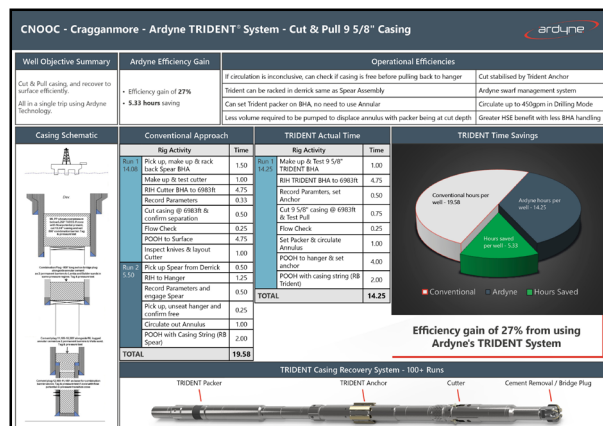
CNOOC - Cragganmore - Ardyne TRIDENT® System - Cut & Pull 9 5/8" Casing

ardyne

Well Objective Summary

Cut & Pull casing, and recover to surface efficiently.

All in a single trip using Ardyne Technology.

Ardyne Efficiency Gain

• Efficiency gain of 27%

• 5.33 hours saving

Operational Efficiencies

| | |
|---|---|
| If circulation is inconclusive, can check if casing is free before pulling back to hanger | Cut stabilised by Trident Anchor |
| Trident can be racked in derrick same as Spear Assembly | Ardyne swarf management system |
| Can set Trident packer on BHA, no need to use Annular | Circulate up to 450gpm in Drilling Mode |
| Less volume required to be pumped to displace annulus with packer being at cut depth | Greater HSE benefit with less BHA handling |

Casing Schematic

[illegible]

Conventional Approach

| | Rig Activity | Time |
|---|---|---|
| Run 1 14.08 | Pick up, make up & rack back Spear BHA | 1.50 |
| | Make up & test cutter | 1.00 |
| | RIH Cutter BHA to 6983ft | 4.75 |
| | Record Parameters | 0.33 |
| | Cut casing @ 6983ft & confirm separation | 0.50 |
| | Flow Check | 0.25 |
| | POOH to Surface | 4.75 |
| | Inspect knives & layout Cutter | 1.00 |
| Run 2 5.50 | Pick up Spear from Derrick | 0.50 |
| | RIH to Hanger | 1.25 |
| | Record Parameters and engage Spear | 0.50 |
| | Pick up, unseat hanger and confirm free | 0.25 |
| | Circulate out Annulus | 1.00 |
| | POOH with Casing String (RB Spear) | 2.00 |
| TOTAL | | 19.58 |

TRIDENT Actual Time

| | Rig Activity | Time |
|---|---|---|
| Run 1 14.25 | Make up & Test 9 5/8" TRIDENT BHA | 1.00 |
| | RIH TRIDENT BHA to 6983ft | 4.75 |
| | Record Parameters, set Anchor | 0.50 |
| | Cut 9 5/8" casing @ 6983ft & Test Pull | 0.75 |
| | Flow Check | 0.25 |
| | Set Packer & circulate Annulus | 1.00 |
| | POOH to hanger & set anchor | 4.00 |
| | POOH with casing string (RB Trident) | 2.00 |
| TOTAL | | 14.25 |

TRIDENT Time Savings

Conventional hours per well - 19.58

Ardyne hours per well - 14.25

Hours saved per well - 5.33

Conventional Ardyne Hours Saved

Efficiency gain of 27% from using Ardyne's TRIDENT System

TRIDENT Casing Recovery System - 100+ Runs

TRIDENT Packer

TRIDENT Anchor

Cutter

Cement Removal / Bridge Plug